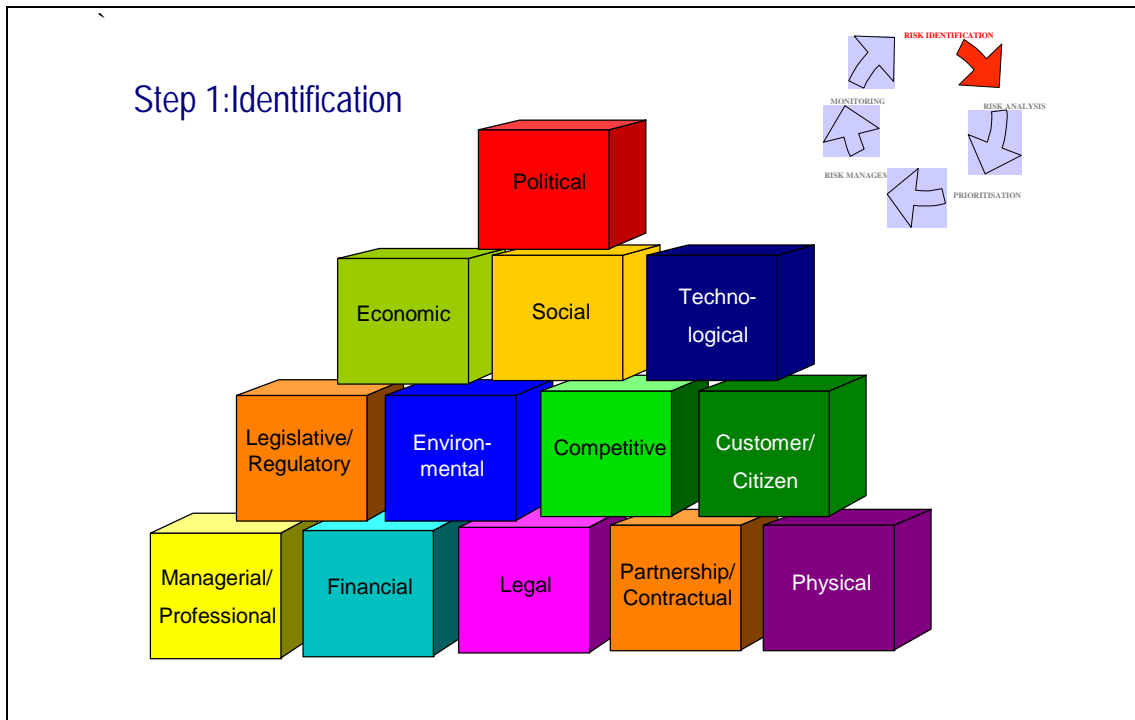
`

Step 1:Identification

RISK IDENTIFICATION

MONITORING

RISK ANALYSIS

RISK MANAGEM

PRIORITISATION

Political

Economic

Social

Technological

Legislative/ Regulatory

Environmental

Competitive

Customer/ Citizen

Managerial/ Professional

Financial

Legal

Partnership/ Contractual

Physical